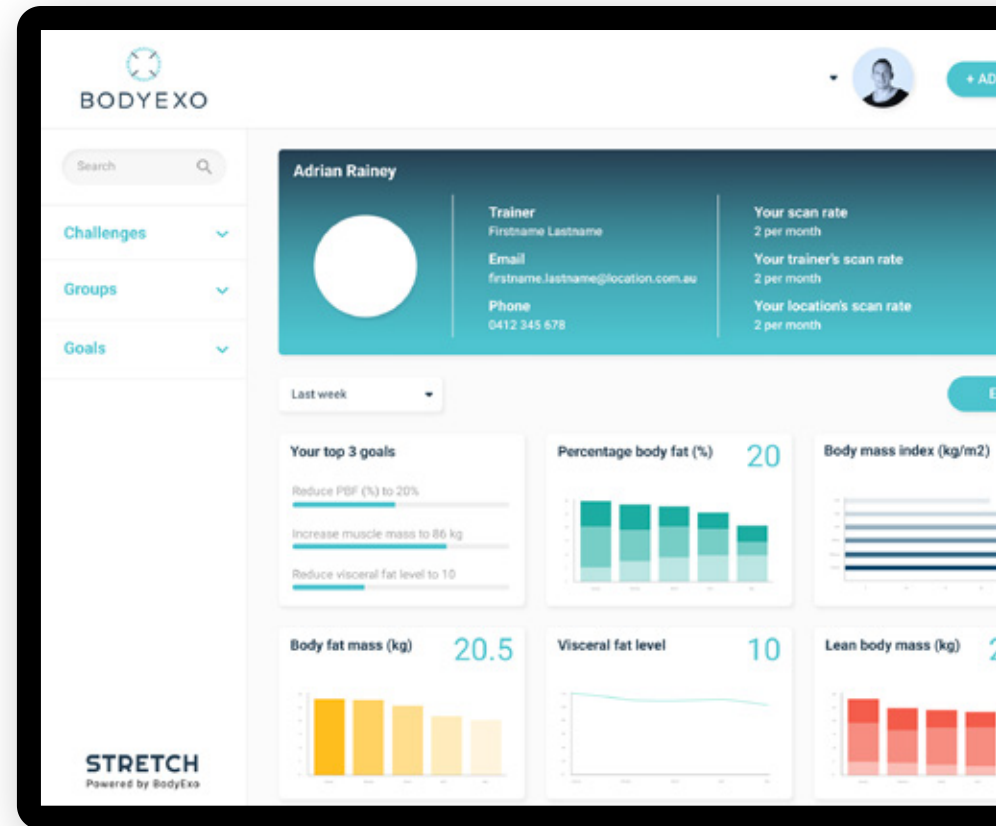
BODYEXO

+ AD

Search

Challenges

Groups

Goals

STRETCH
Powered by BodyExo

Adrian Rainey

Trainer
Firstname Lastname

Email
firstname.lastname@location.com.au

Phone
0412 345 678

Your scan rate
2 per month

Your trainer's scan rate
2 per month

Your location's scan rate
2 per month

Last week

E

Your top 3 goals

Reduce PBF (%) to 20%

Increase muscle mass to 86 kg

Reduce visceral fat level to 10

Percentage body fat (%) 20

Body mass index (kg/m2)

Body fat mass (kg) 20.5

Visceral fat level 10

Lean body mass (kg) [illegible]